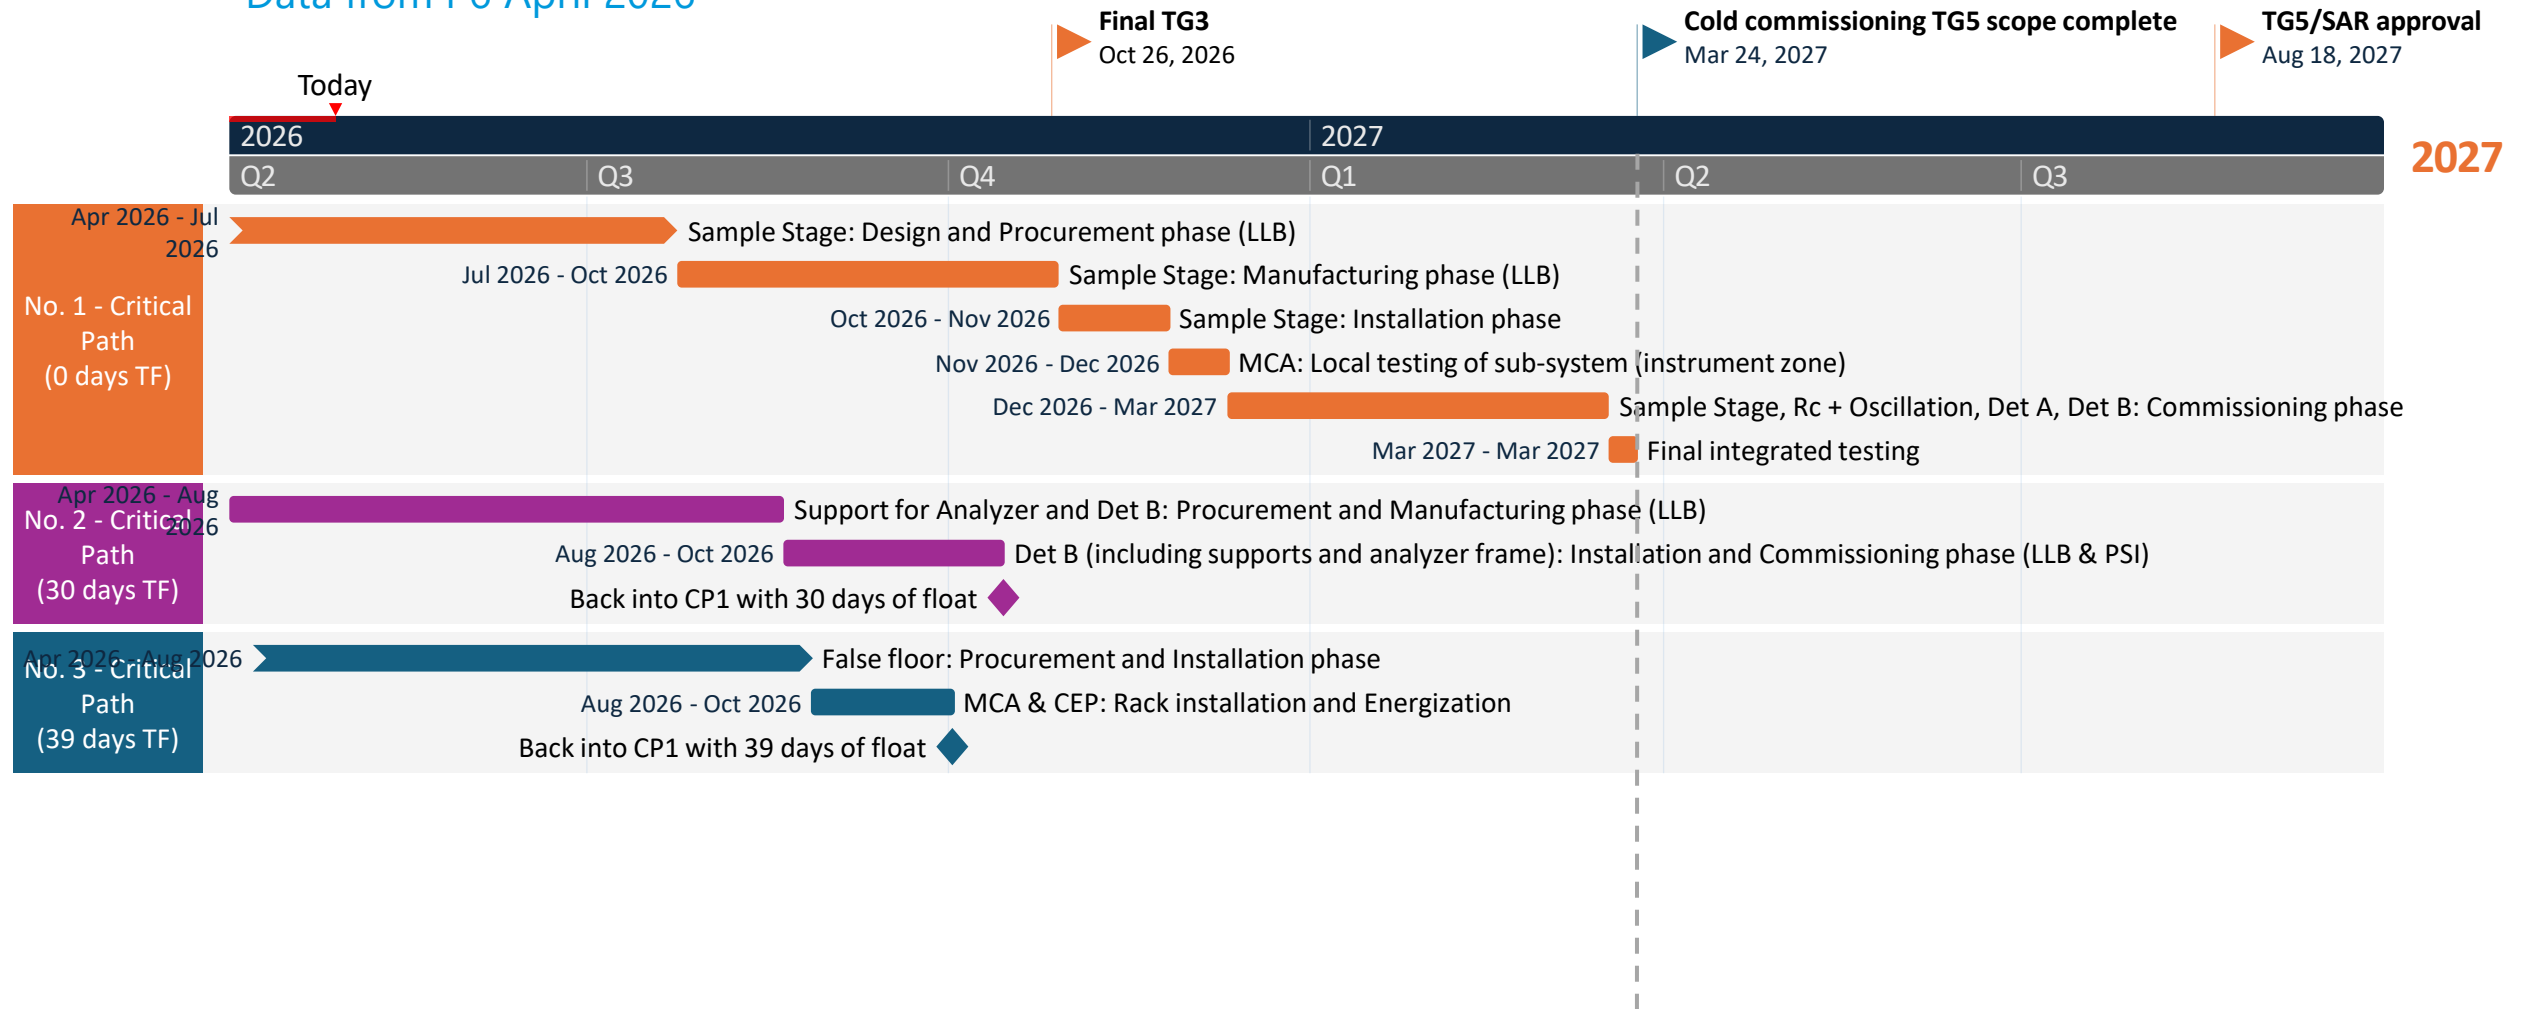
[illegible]

Final TG3
Oct 26, 2026

Cold commissioning TG5 scope complete
Mar 24, 2027

TG5/SAR approval
Aug 18, 2027

Today

2026
2027

2027

Q2 Q3 Q4 Q1 Q2 Q3

No. 1 - Critical Path (0 days TF)

Apr 2026 - Jul 2026 Sample Stage: Design and Procurement phase (LLB)
Jul 2026 - Oct 2026 Sample Stage: Manufacturing phase (LLB)
Oct 2026 - Nov 2026 Sample Stage: Installation phase
Nov 2026 - Dec 2026 MCA: Local testing of sub-system (instrument zone)
Dec 2026 - Mar 2027 Sample Stage, Rc + Oscillation, Det A, Det B: Commissioning phase
Mar 2027 - Mar 2027 Final integrated testing

No. 2 - Critical Path (30 days TF)

Apr 2026 - Aug 2026 Support for Analyzer and Det B: Procurement and Manufacturing phase (LLB)
Aug 2026 - Oct 2026 Det B (including supports and analyzer frame): Installation and Commissioning phase (LLB & PSI)
Back into CP1 with 30 days of float

No. 3 - Critical Path (39 days TF)

Apr 2026 - Aug 2026 False floor: Procurement and Installation phase
Aug 2026 - Oct 2026 MCA & CEP: Rack installation and Energization
Back into CP1 with 39 days of float